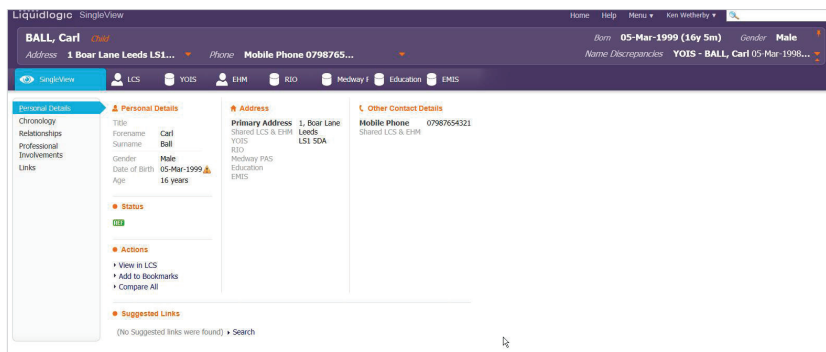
Liquidlogic SingleView

Home Help Menu ▾ Ken Wetherby ▾

BALL, Carl Child

Address 1 Boar Lane Leeds LS1... Phone Mobile Phone 0798765...

Born 05-Mar-1999 (16y 5m) Gender Male

Name Discrepancies YOIS - BALL, Carl 05-Mar-1998...

SingleView LCS YOIS EHM RIO Medway F Education EMIS

Personal Details
Chronology
Relationships
Professional Involvements
Links

Personal Details

| | |
|---|---|
| Title | |
| Forename | Carl |
| Surname | Ball |
| Gender | Male |
| Date of Birth | 05-Mar-1999 |
| Age | 16 years |

Status

NEET

Actions

View in LCS
Add to Bookmarks
Compare All

Address

Primary Address 1, Boar Lane Leeds LS1 5DA
Shared LCS & EHM
YOIS
RIO
Medway PAS
Education
EMIS

Other Contact Details

Mobile Phone 07987654321
Shared LCS & EHM

Suggested Links

(No Suggested links were found) Search